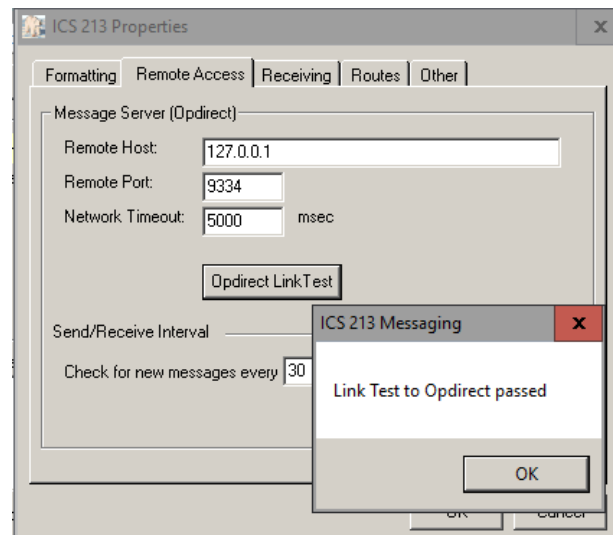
ICS 213 Properties

X

Formatting | Remote Access | Receiving | Routes | Other

Message Server (Opdirect)

Remote Host: 127.0.0.1

Remote Port: 9334

Network Timeout: 5000 msec

Opdirect LinkTest

Send/Receive Interval

Check for new messages every 30

ICS 213 Messaging

x

Link Test to Opdirect passed

OK

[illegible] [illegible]